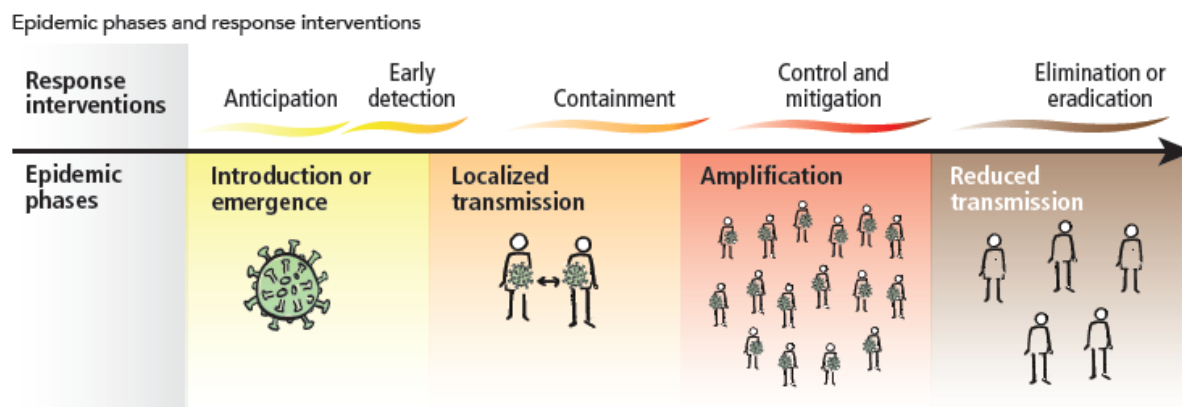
Epidemic phases and response interventions

Response interventions

Anticipation

Early detection

Containment

Control and mitigation

Elimination or eradication

Epidemic phases

Introduction or emergence

Localized transmission

Amplification

Reduced transmission